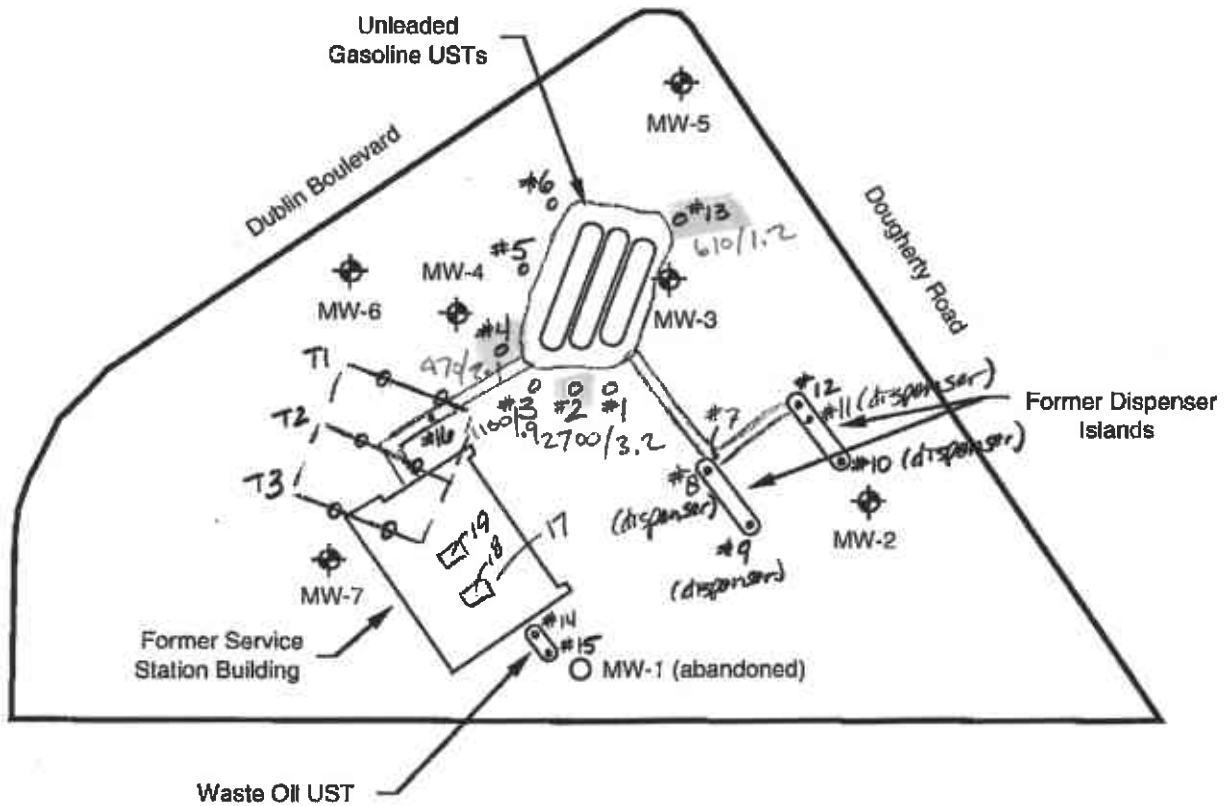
Unleaded Gasoline USTs

MW-5

Dublin Boulevard

Dougherty Road

#6

#13
610/1.2

#5

MW-4

MW-6

MW-3

#4
470/3.4

T1

#3 #2 #1

T2

#16

1100/.9

2700/3.2

#12

#11 (dispenser)

Former Dispenser Islands

#7

#10 (dispenser)

#8 (dispenser)

T3

19

18

17

#9 (dispenser)

MW-2

MW-7

Former Service Station Building

#14

#15

MW-1 (abandoned)

Waste Oil UST